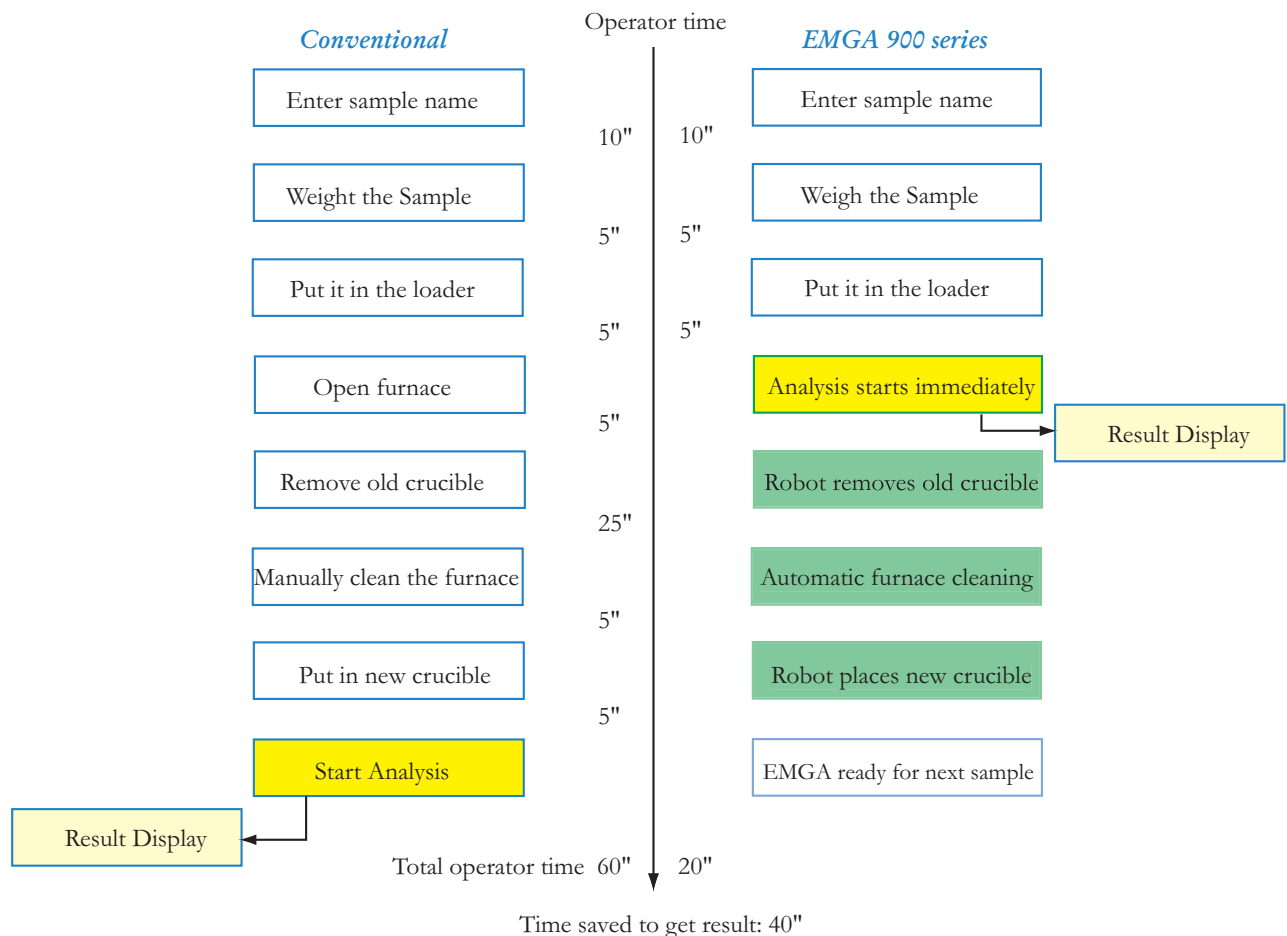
Conventional

Operator time

EMGA 900 series

Enter sample name

Enter sample name

10"

10"

Weight the Sample

Weigh the Sample

5"

5"

Put it in the loader

Put it in the loader

5"

5"

Open furnace

Analysis starts immediately

Result Display

5"

Remove old crucible

Robot removes old crucible

25"

Manually clean the furnace

Automatic furnace cleaning

5"

Put in new crucible

Robot places new crucible

5"

Start Analysis

EMGA ready for next sample

Result Display

Total operator time 60"

20"

Time saved to get result: 40"